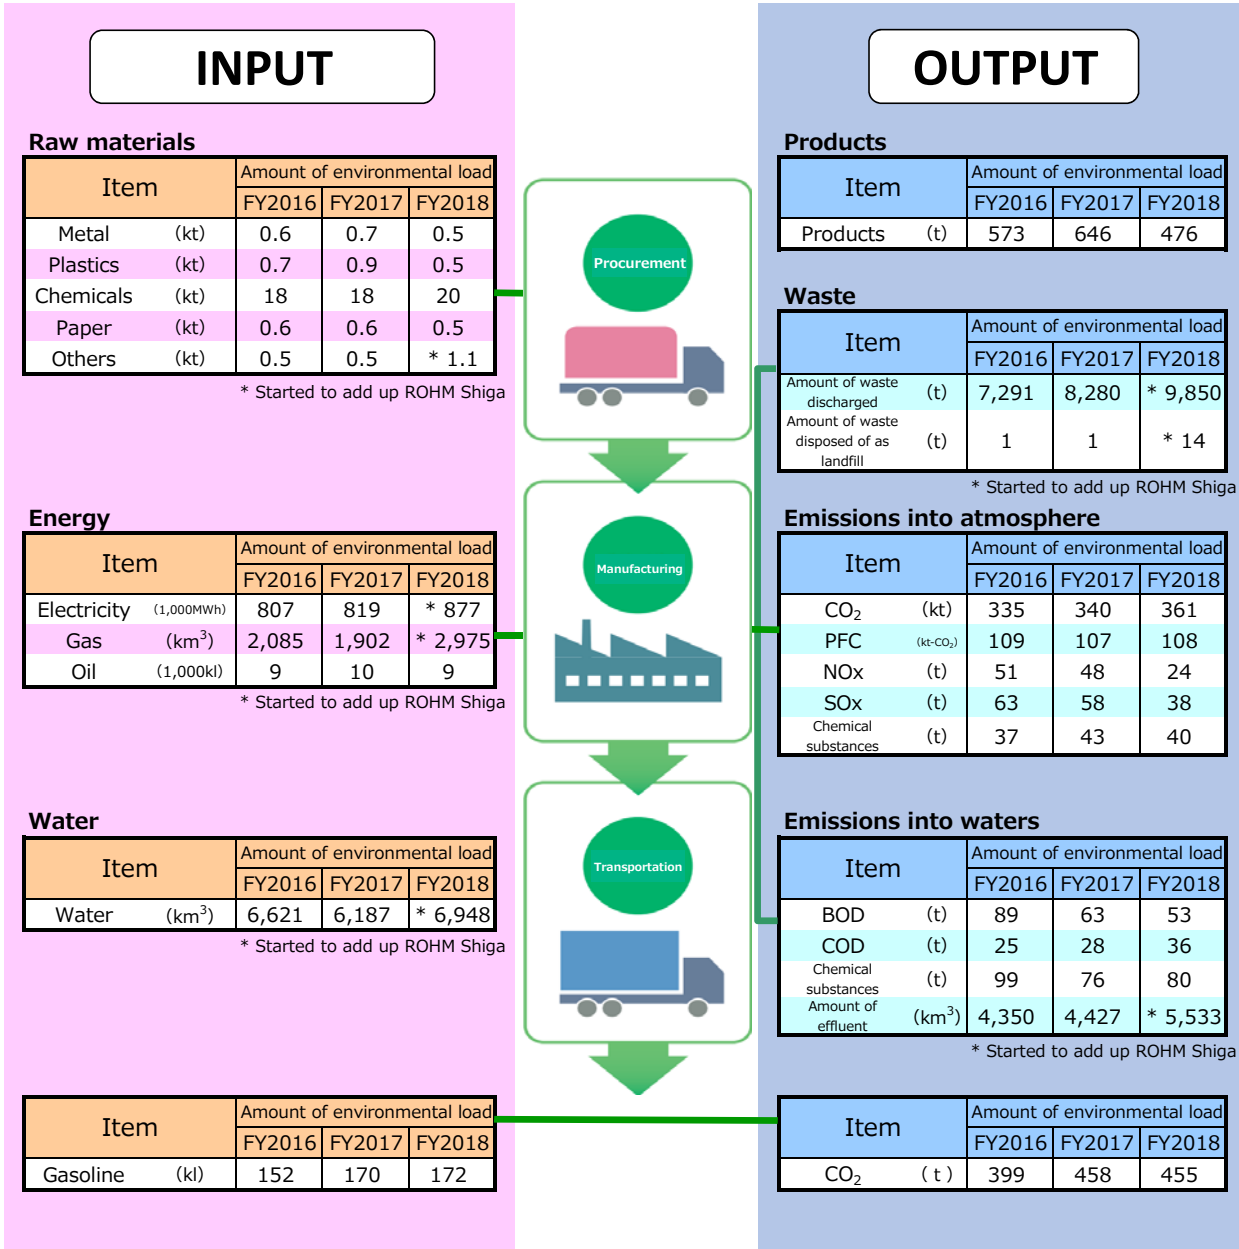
INPUT

Raw materials

| Item | | Amount of environmental load | | |
|---|---|---|---|---|
| | | FY2016 | FY2017 | FY2018 |
| Metal | (kt) | 0.6 | 0.7 | 0.5 |
| Plastics | (kt) | 0.7 | 0.9 | 0.5 |
| Chemicals | (kt) | 18 | 18 | 20 |
| Paper | (kt) | 0.6 | 0.6 | 0.5 |
| Others | (kt) | 0.5 | 0.5 | * 1.1 |

* Started to add up ROHM Shiga

Energy

| Item | | Amount of environmental load | | |
|---|---|---|---|---|
| | | FY2016 | FY2017 | FY2018 |
| Electricity | (1,000MWh) | 807 | 819 | * 877 |
| Gas | ($km^3$) | 2,085 | 1,902 | * 2,975 |
| Oil | (1,000kl) | 9 | 10 | 9 |

* Started to add up ROHM Shiga

Water

| Item | | Amount of environmental load | | |
|---|---|---|---|---|
| | | FY2016 | FY2017 | FY2018 |
| Water | ($km^3$) | 6,621 | 6,187 | * 6,948 |

* Started to add up ROHM Shiga

| Item | | Amount of environmental load | | |
|---|---|---|---|---|
| | | FY2016 | FY2017 | FY2018 |
| Gasoline | (kl) | 152 | 170 | 172 |

Procurement

Manufacturing

Transportation

OUTPUT

Products

| Item | | Amount of environmental load | | |
|---|---|---|---|---|
| | | FY2016 | FY2017 | FY2018 |
| Products | (t) | 573 | 646 | 476 |

Waste

| Item | | Amount of environmental load | | |
|---|---|---|---|---|
| | | FY2016 | FY2017 | FY2018 |
| Amount of waste discharged | (t) | 7,291 | 8,280 | * 9,850 |
| Amount of waste disposed of as landfill | (t) | 1 | 1 | * 14 |

* Started to add up ROHM Shiga

Emissions into atmosphere

| Item | | Amount of environmental load | | |
|---|---|---|---|---|
| | | FY2016 | FY2017 | FY2018 |
| $CO_2$ | (kt) | 335 | 340 | 361 |
| PFC | (kt-$CO_2$) | 109 | 107 | 108 |
| NOx | (t) | 51 | 48 | 24 |
| SOx | (t) | 63 | 58 | 38 |
| Chemical substances | (t) | 37 | 43 | 40 |

Emissions into waters

| Item | | Amount of environmental load | | |
|---|---|---|---|---|
| | | FY2016 | FY2017 | FY2018 |
| BOD | (t) | 89 | 63 | 53 |
| COD | (t) | 25 | 28 | 36 |
| Chemical substances | (t) | 99 | 76 | 80 |
| Amount of effluent | ($km^3$) | 4,350 | 4,427 | * 5,533 |

* Started to add up ROHM Shiga

| Item | | Amount of environmental load | | |
|---|---|---|---|---|
| | | FY2016 | FY2017 | FY2018 |
| $CO_2$ | (t) | 399 | 458 | 455 |